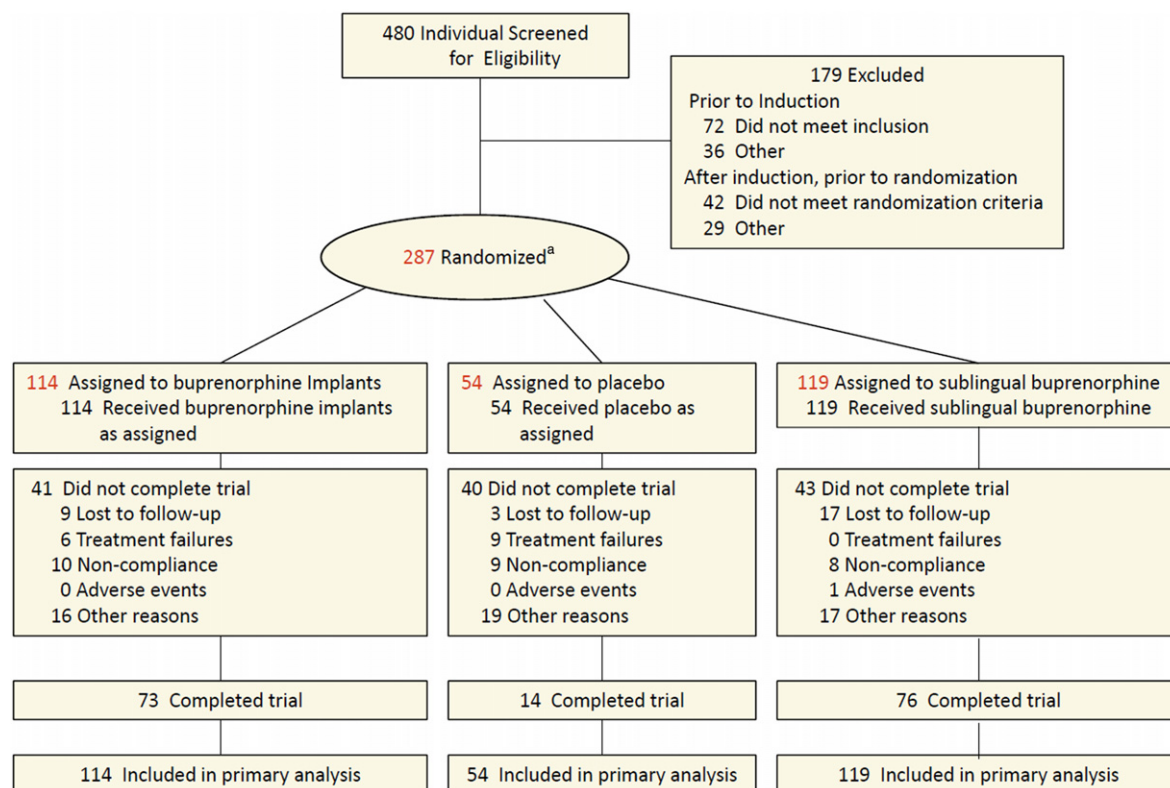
480 Individual Screened for Eligibility

179 Excluded
Prior to Induction
72 Did not meet inclusion
36 Other
After induction, prior to randomization
42 Did not meet randomization criteria
29 Other

287 Randomized$^{a}$

114 Assigned to buprenorphine Implants
114 Received buprenorphine implants as assigned

54 Assigned to placebo
54 Received placebo as assigned

119 Assigned to sublingual buprenorphine
119 Received sublingual buprenorphine

41 Did not complete trial
9 Lost to follow-up
6 Treatment failures
10 Non-compliance
0 Adverse events
16 Other reasons

40 Did not complete trial
3 Lost to follow-up
9 Treatment failures
9 Non-compliance
0 Adverse events
19 Other reasons

43 Did not complete trial
17 Lost to follow-up
0 Treatment failures
8 Non-compliance
1 Adverse events
17 Other reasons

73 Completed trial

14 Completed trial

76 Completed trial

114 Included in primary analysis

54 Included in primary analysis

119 Included in primary analysis